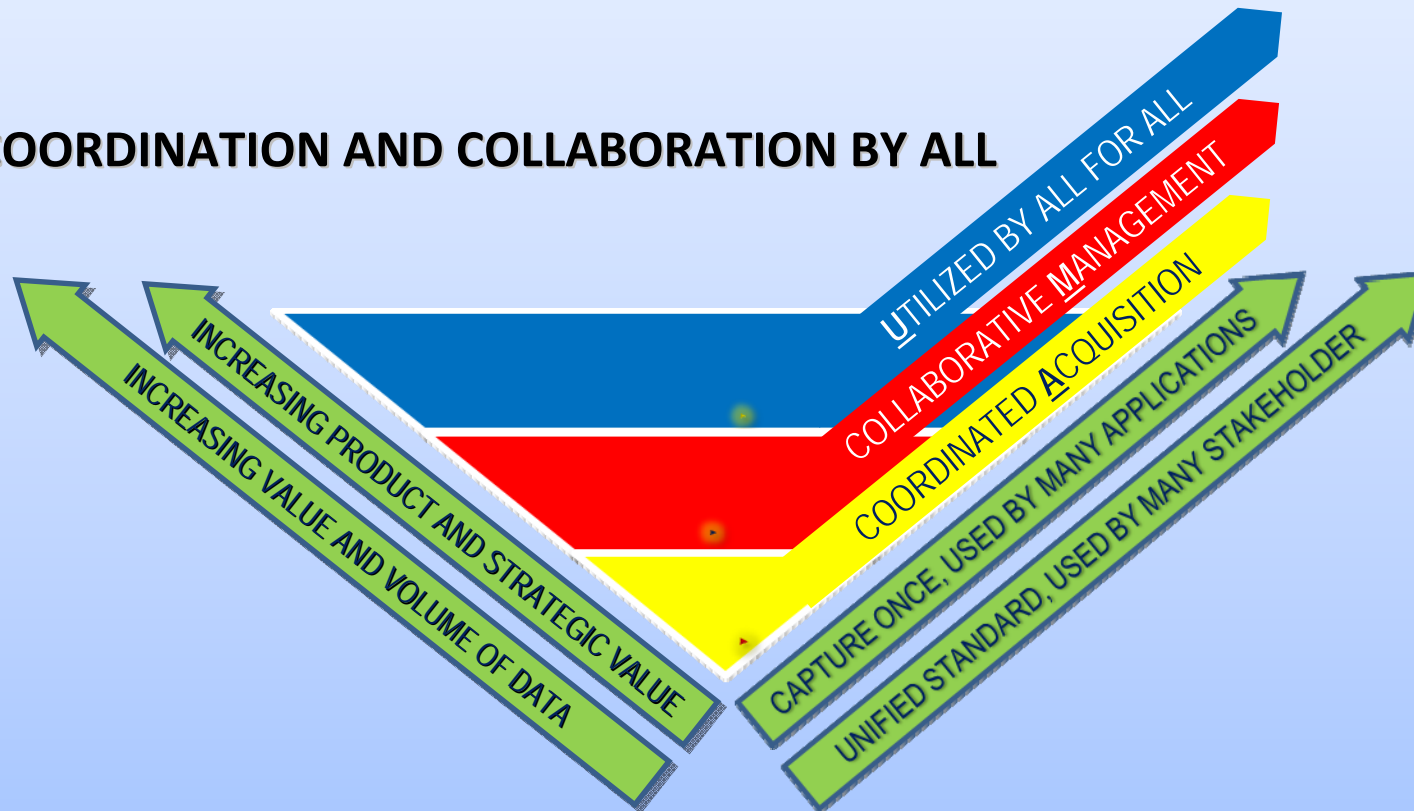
OORDINATION AND COLLABORATION BY ALL

UTILIZED BY ALL FOR ALL

COLLABORATIVE MANAGEMENT

COORDINATED ACQUISITION

INCREASING PRODUCT AND STRATEGIC VALUE

INCREASING VALUE AND VOLUME OF DATA

CAPTURE ONCE, USED BY MANY APPLICATIONS

UNIFIED STANDARD, USED BY MANY STAKEHOLDER